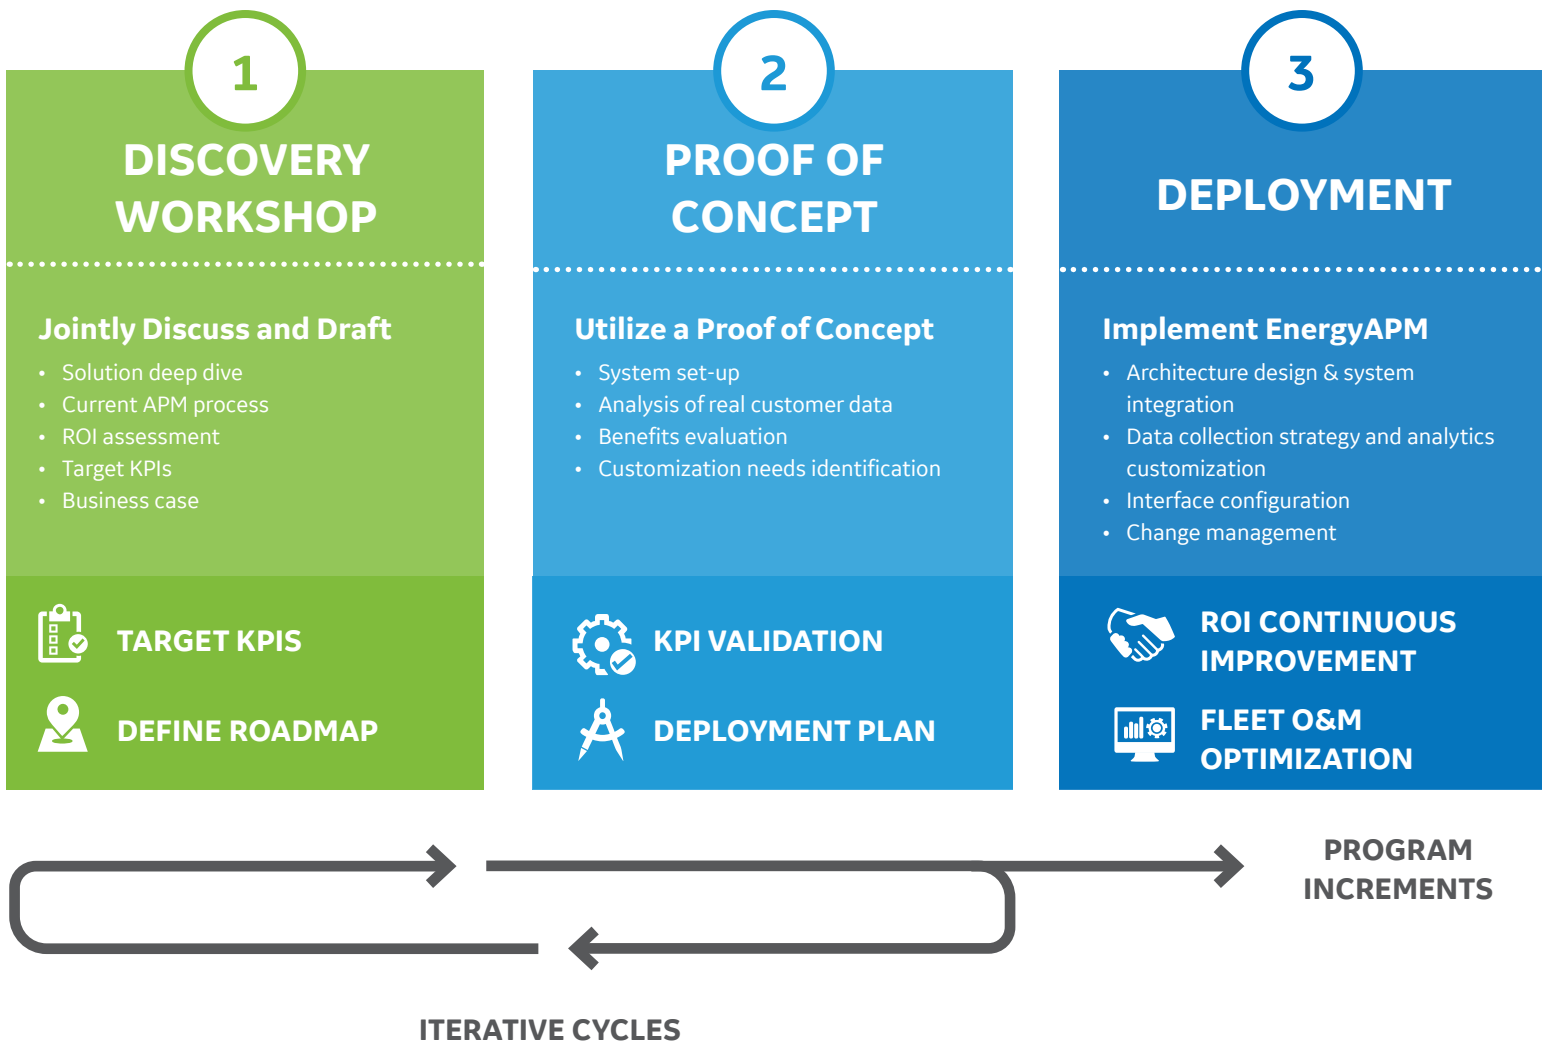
1

DISCOVERY WORKSHOP

Jointly Discuss and Draft

- Solution deep dive
- Current APM process
- ROI assessment
- Target KPIs
- Business case

TARGET KPIS

DEFINE ROADMAP

2

PROOF OF CONCEPT

Utilize a Proof of Concept

- System set-up
- Analysis of real customer data
- Benefits evaluation
- Customization needs identification

KPI VALIDATION

DEPLOYMENT PLAN

3

DEPLOYMENT

Implement EnergyAPM

- Architecture design & system integration
- Data collection strategy and analytics customization
- Interface configuration
- Change management

ROI CONTINUOUS IMPROVEMENT

FLEET O&M OPTIMIZATION

PROGRAM INCREMENTS

ITERATIVE CYCLES